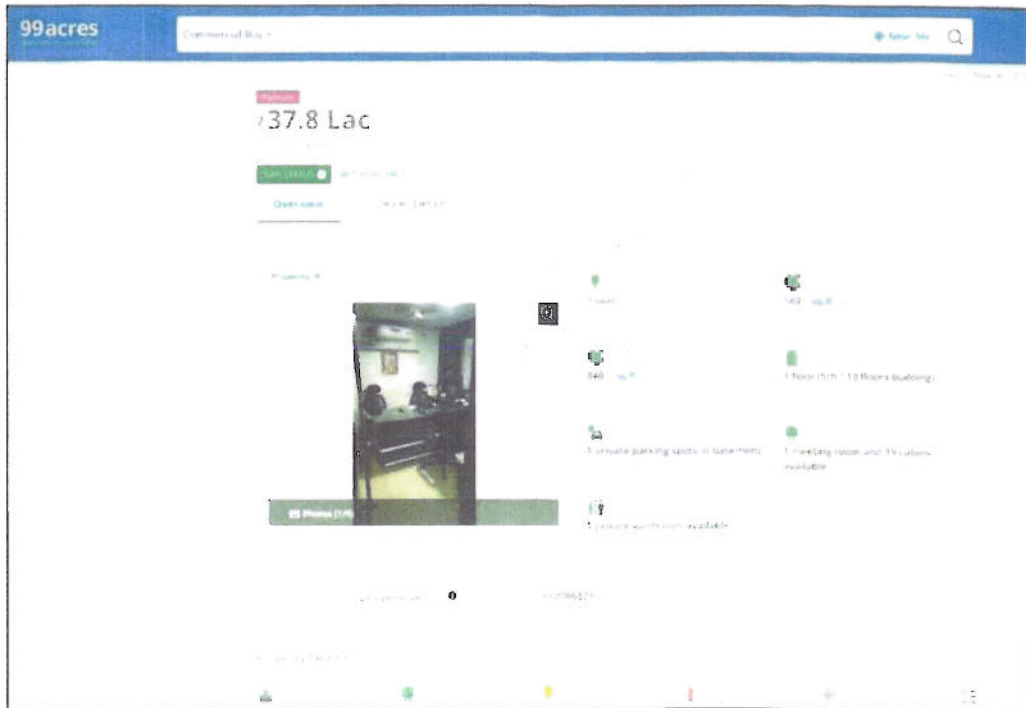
99acres

Commercial Buy

Platinum

₹37.8 Lac

Overview

Property

580 sq.ft

840 sq.ft

1 Floor (5th / 10 floors building)

1 private parking spots in basement

1 meeting room and 15 cabins available

1 private washroom available

Photos

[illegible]